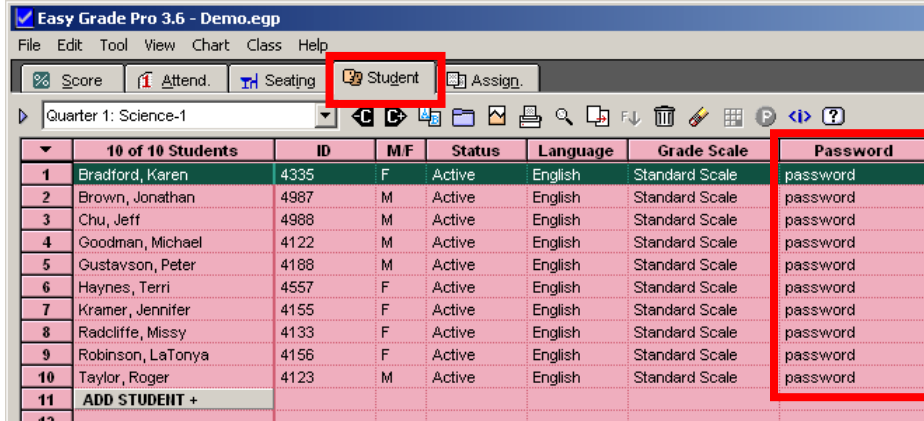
Easy Grade Pro 3.6 - Demo.egp

File Edit Tool View Chart Class Help

Score Attend. Seating Student Assign.

Quarter 1: Science-1

| | 10 of 10 Students | ID | M/F | Status | Language | Grade Scale | Password |
|---|---|---|---|---|---|---|---|
| 1 | Bradford, Karen | 4335 | F | Active | English | Standard Scale | password |
| 2 | Brown, Jonathan | 4987 | M | Active | English | Standard Scale | password |
| 3 | Chu, Jeff | 4988 | M | Active | English | Standard Scale | password |
| 4 | Goodman, Michael | 4122 | M | Active | English | Standard Scale | password |
| 5 | Gustavson, Peter | 4188 | M | Active | English | Standard Scale | password |
| 6 | Haynes, Terri | 4557 | F | Active | English | Standard Scale | password |
| 7 | Kramer, Jennifer | 4155 | F | Active | English | Standard Scale | password |
| 8 | Radcliffe, Missy | 4133 | F | Active | English | Standard Scale | password |
| 9 | Robinson, LaTonya | 4156 | F | Active | English | Standard Scale | password |
| 10 | Taylor, Roger | 4123 | M | Active | English | Standard Scale | password |
| 11 | ADD STUDENT + | | | | | | |
| 12 | | | | | | | |